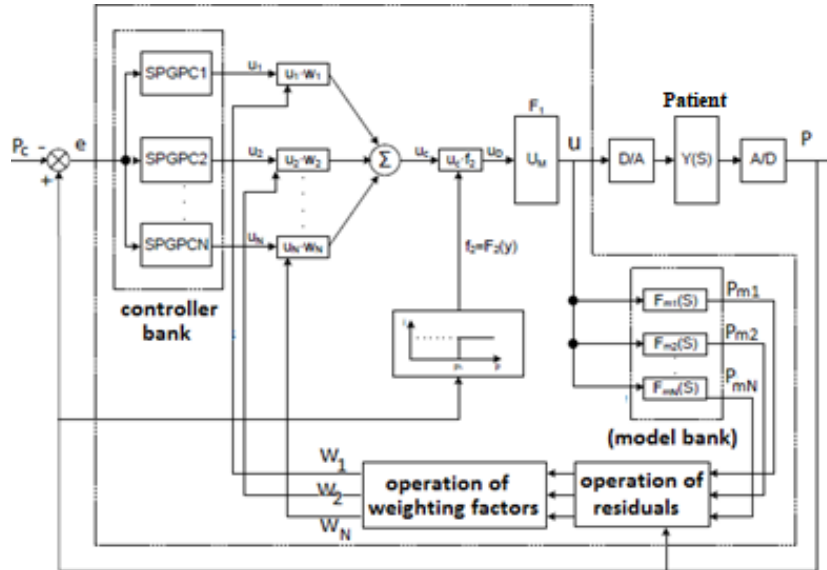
$P_c$
-
+
e
SPGPC1
SPGPC2
SPGPCN
$u_1$
$u_2$
$u_N$
$u_1 \cdot w_1$
$u_2 \cdot w_2$
$u_N \cdot w_N$
$\Sigma$
$u_c$
$u_c \cdot f_2$
$u_D$
$F_1$
$U_M$
U
D/A
Patient
Y(S)
A/D
P
$f_2 = F_2(y)$
controller bank
$F_{m1}(S)$
$F_{m2}(S)$
$F_{mN}(S)$
$P_{m1}$
$P_{m2}$
$P_{mN}$
(model bank)
$W_1$
$W_2$
$W_N$
operation of weighting factors
operation of residuals